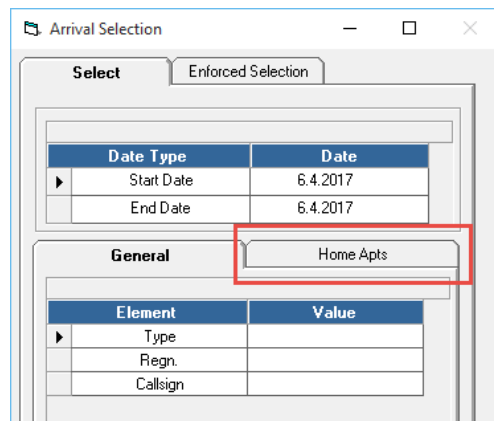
Arrival Selection

Select | Enforced Selection

| | Date Type | Date |
|---|---|---|
| ▶ | Start Date | 6.4.2017 |
| | End Date | 6.4.2017 |

General | Home Apts

| | Element | Value |
|---|---|---|
| ▶ | Type | |
| | Regn. | |
| | Callsign | |